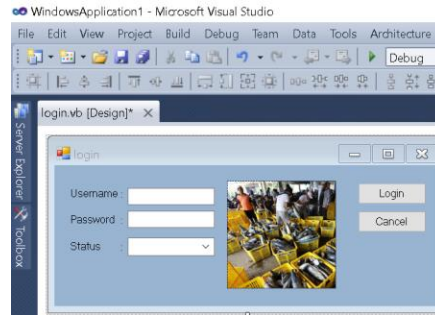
WindowsApplication1 - Microsoft Visual Studio

File Edit View Project Build Debug Team Data Tools Architecture

Debug

Server Explorer Toolbox

login.vb [Design]* ×

login

Username :

Password :

Status :

Login

Cancel